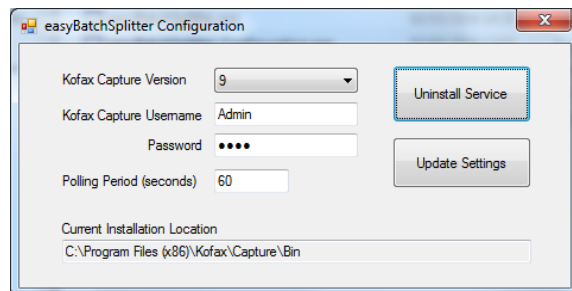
easyBatchSplitter Configuration

Kofax Capture Version 9

Kofax Capture Username Admin

Password ●●●●

Polling Period (seconds) 60

Uninstall Service

Update Settings

Current Installation Location

C:\Program Files (x86)\Kofax\Capture\Bin